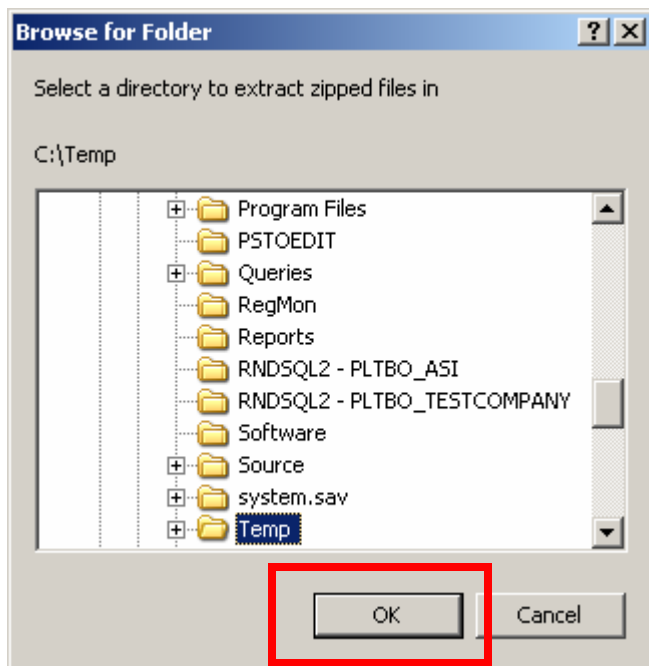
Browse for Folder

?

Select a directory to extract zipped files in

C:\Temp

Program Files
PSTOEDIT
Queries
RegMon
Reports
RNDSQL2 - PLTBO_ASI
RNDSQL2 - PLTBO_TESTCOMPANY
Software
Source
system.sav
Temp

OK
Cancel